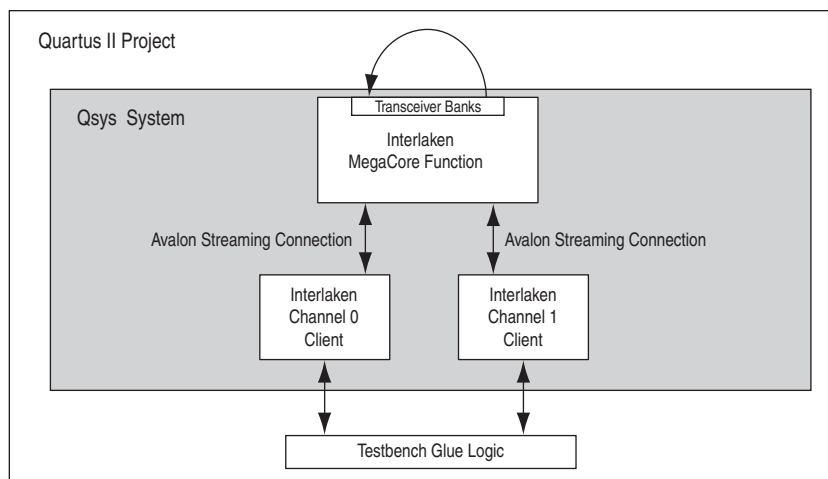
Quartus II Project

Qsys System

Transceiver Banks

Interlaken
MegaCore Function

Avalon Streaming Connection

Avalon Streaming Connection

Interlaken
Channel 0
Client

Interlaken
Channel 1
Client

Testbench Glue Logic